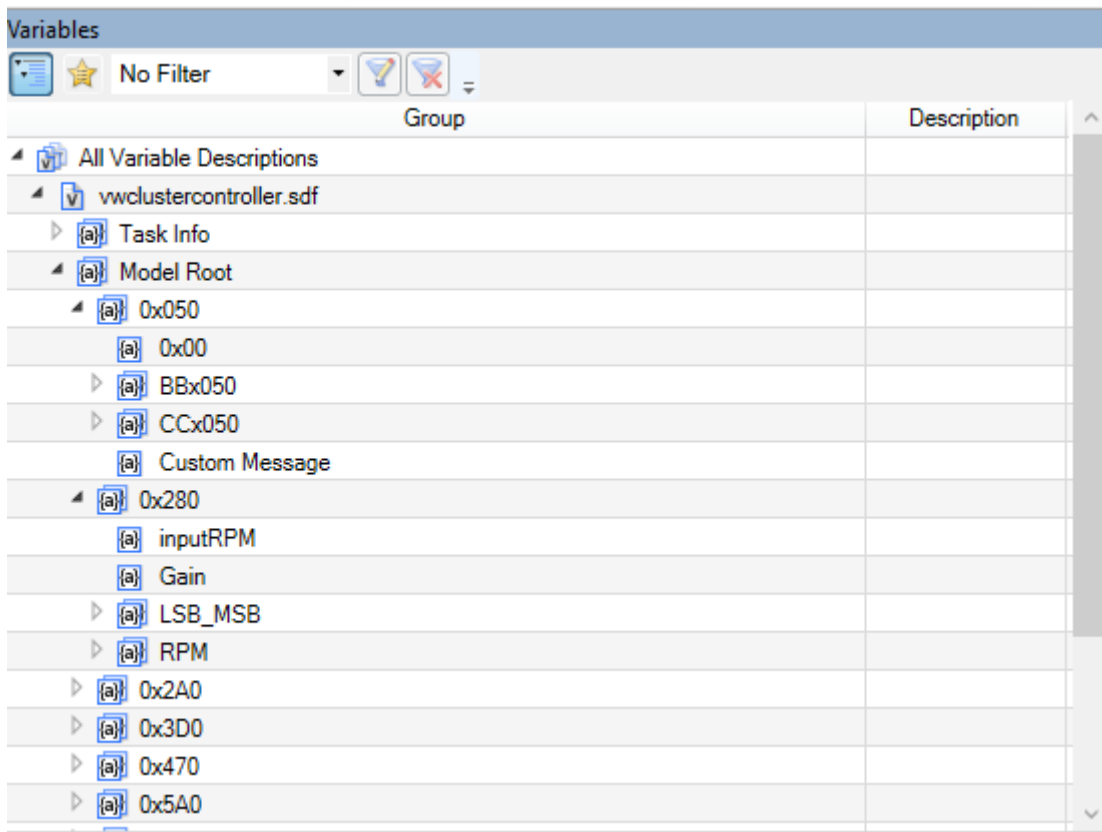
Variables

No Filter

| Group | Description |
|---|---|
| All Variable Descriptions | |
| vwclustercontroller.sdf | |
| Task Info | |
| Model Root | |
| 0x050 | |
| 0x00 | |
| BBx050 | |
| CCx050 | |
| Custom Message | |
| 0x280 | |
| inputRPM | |
| Gain | |
| LSB_MSB | |
| RPM | |
| 0x2A0 | |
| 0x3D0 | |
| 0x470 | |
| 0x5A0 | |